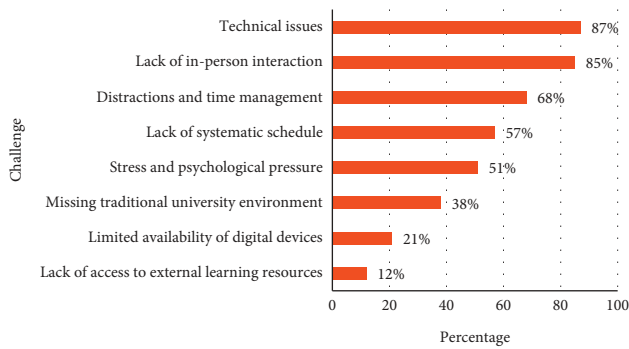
Challenge

Technical issues 87%
Lack of in-person interaction 85%
Distractions and time management 68%
Lack of systematic schedule 57%
Stress and psychological pressure 51%
Missing traditional university environment 38%
Limited availability of digital devices 21%
Lack of access to external learning resources 12%

0 20 40 60 80 100

Percentage